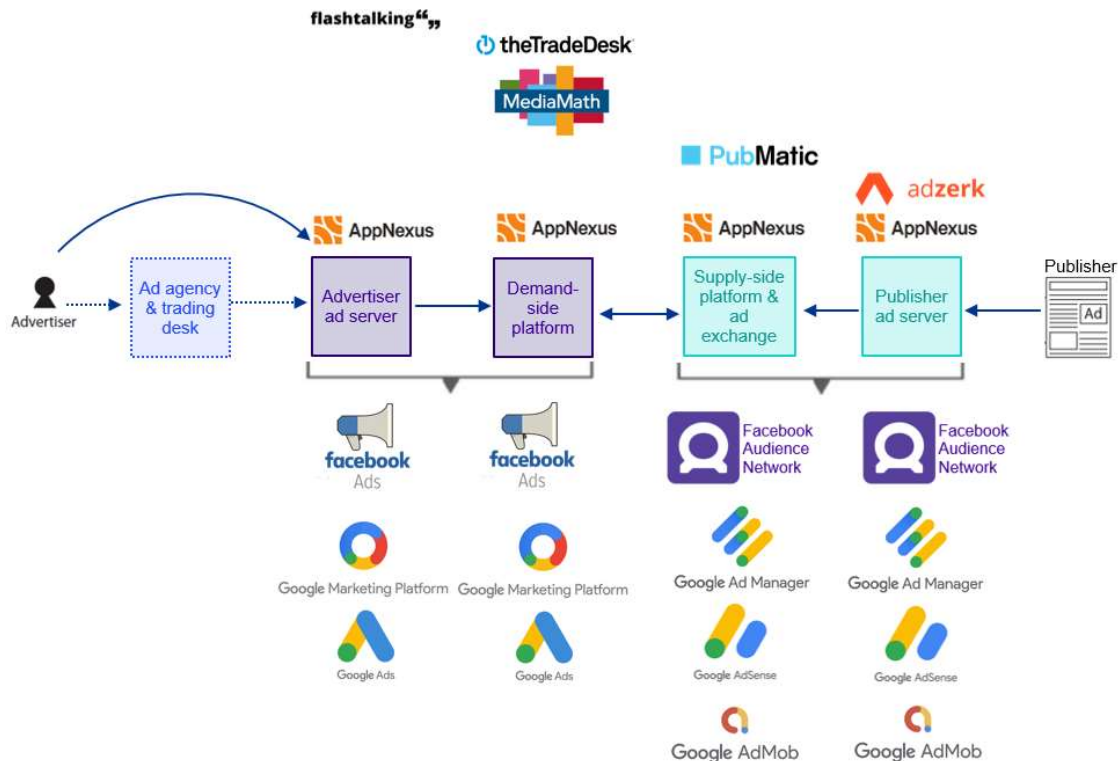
flashtalking“„

theTradeDesk

MediaMath

PubMatic

adzerk

AppNexus AppNexus AppNexus AppNexus

Publisher

Advertiser

Ad agency & trading desk

Advertiser ad server

Demand-side platform

Supply-side platform & ad exchange

Publisher ad server

Ad

facebook Ads

facebook Ads

Facebook Audience Network

Facebook Audience Network

Google Marketing Platform

Google Marketing Platform

Google Ad Manager

Google Ad Manager

Google Ads

Google Ads

Google AdSense

Google AdSense

Google AdMob

Google AdMob